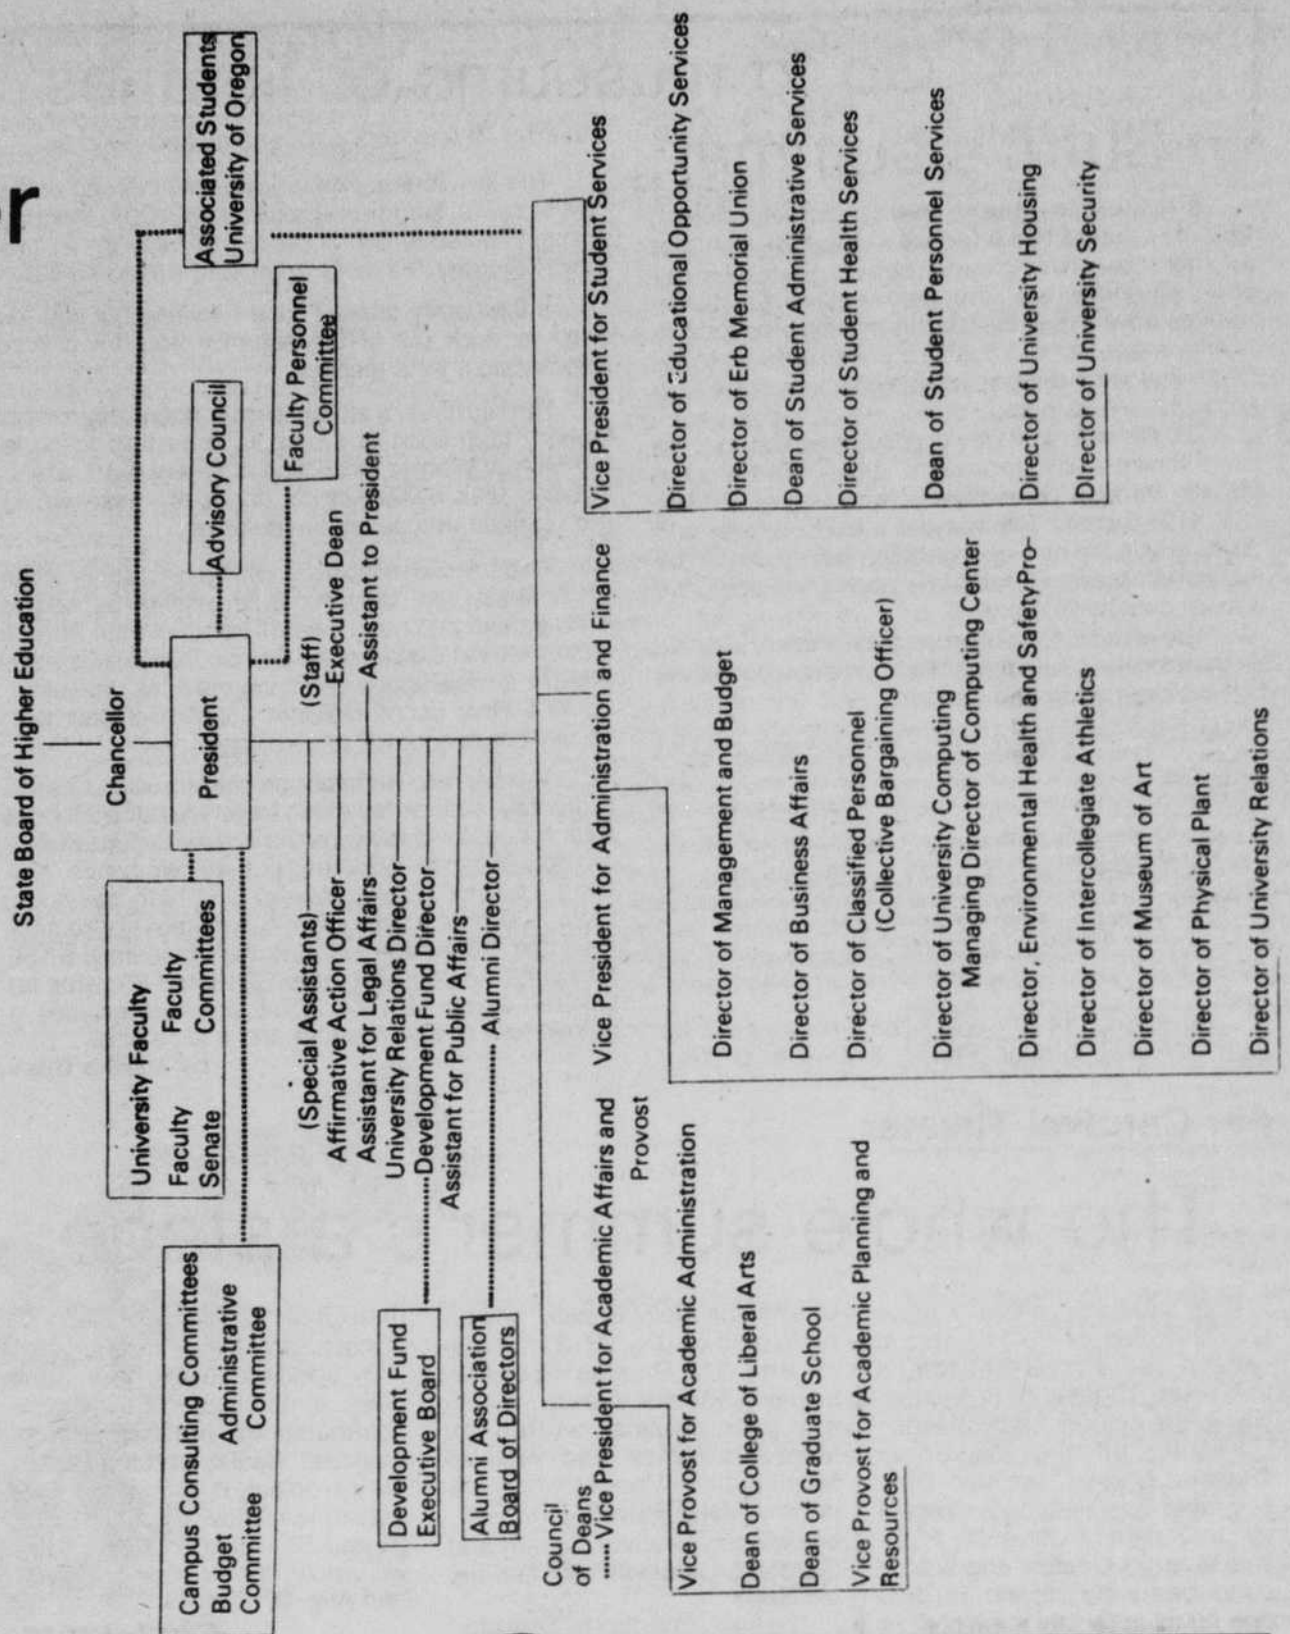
r

State Board of Higher Education

Chancellor

President

Associated Students University of Oregon

Advisory Council

Faculty Personnel Committee

University Faculty

Faculty Senate

Faculty Committees

Campus Consulting Committees

Budget Committee

Administrative Committee

(Staff)
Executive Dean
Assistant to President

(Special Assistants)
Affirmative Action Officer
Assistant for Legal Affairs
University Relations Director
Development Fund Director
Assistant for Public Affairs
Alumni Director

Development Fund Executive Board

Alumni Association Board of Directors

Council of Deans

Vice President for Academic Affairs and Provost

Vice Provost for Academic Administration
Dean of College of Liberal Arts
Dean of Graduate School
Vice Provost for Academic Planning and Resources

Vice President for Administration and Finance

Director of Management and Budget
Director of Business Affairs
Director of Classified Personnel (Collective Bargaining Officer)
Director of University Computing Managing Director of Computing Center
Director, Environmental Health and SafetyPro-
Director of Intercollegiate Athletics
Director of Museum of Art
Director of Physical Plant
Director of University Relations

Vice President for Student Services

Director of Educational Opportunity Services
Director of Erb Memorial Union
Dean of Student Administrative Services
Director of Student Health Services
Dean of Student Personnel Services
Director of University Housing
Director of University Security